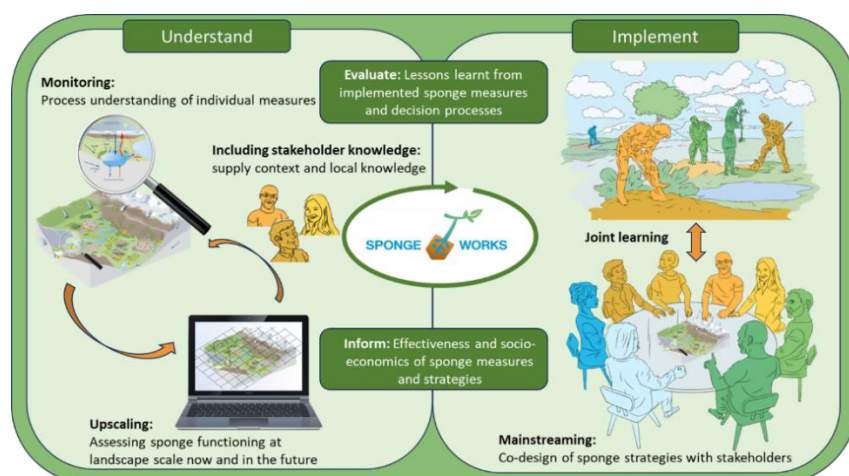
Understand

Implement

Monitoring:
Process understanding of individual measures

Evaluate: Lessons learnt from implemented sponge measures and decision processes

Including stakeholder knowledge:
supply context and local knowledge

SPONGE WORKS

Joint learning

Inform: Effectiveness and socio-economics of sponge measures and strategies

Upscaling:
Assessing sponge functioning at landscape scale now and in the future

Mainstreaming:
Co-design of sponge strategies with stakeholders